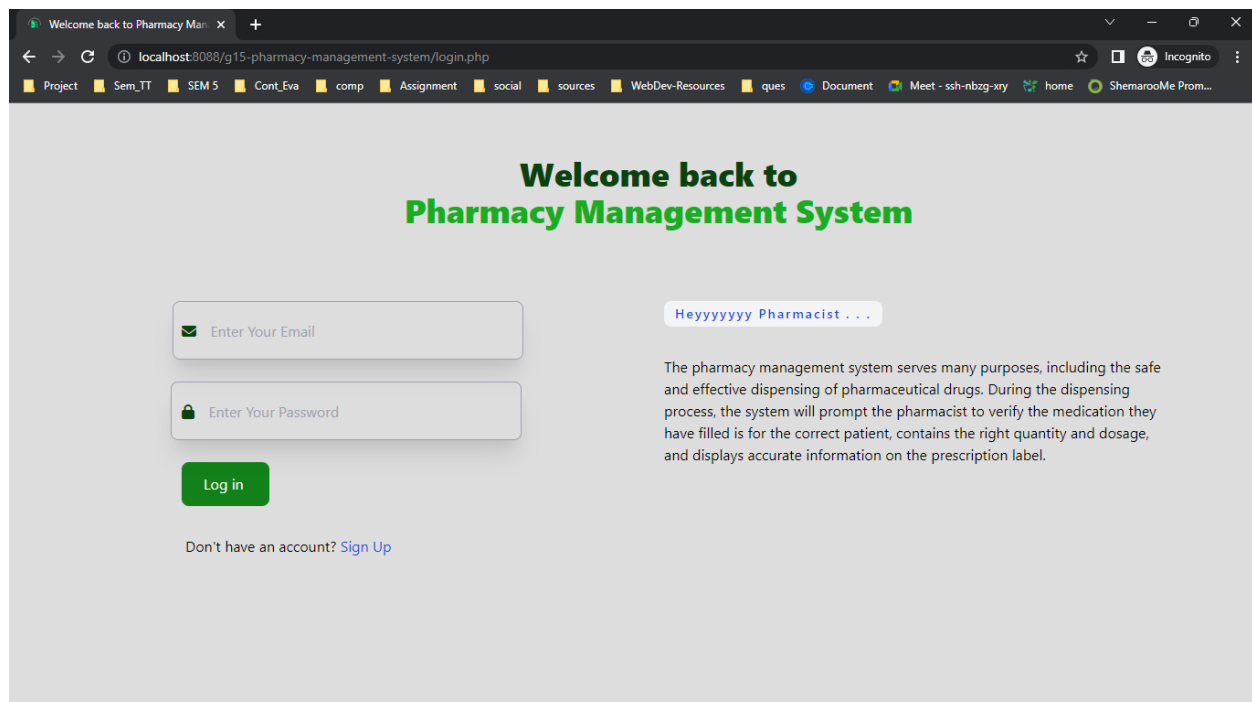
Welcome back to Pharmacy Man

localhost:8088/g15-pharmacy-management-system/login.php

Incognito

Project Sem_TT SEM 5 Cont_Eva comp Assignment social sources WebDev-Resources ques Document Meet - ssh-nbzg-xry home ShemarooMe Prom...

Welcome back to
Pharmacy Management System

Enter Your Email

Enter Your Password

Log in

Don't have an account? Sign Up

Heyyyyyyy Pharmacist . . .

The pharmacy management system serves many purposes, including the safe and effective dispensing of pharmaceutical drugs. During the dispensing process, the system will prompt the pharmacist to verify the medication they have filled is for the correct patient, contains the right quantity and dosage, and displays accurate information on the prescription label.